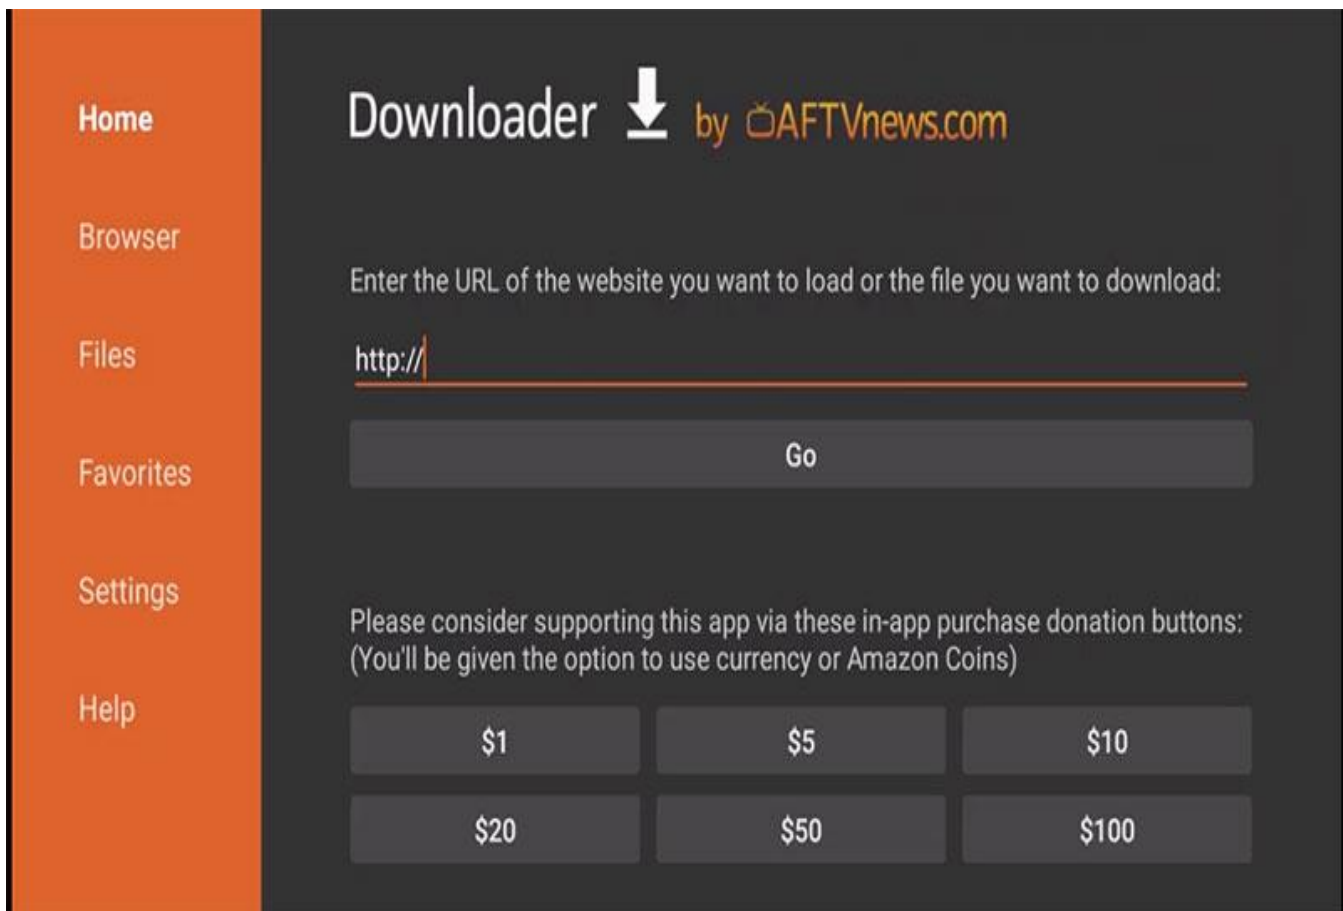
Home

Browser

Files

Favorites

Settings

Help

Downloader by AFTVnews.com

Enter the URL of the website you want to load or the file you want to download:

http://

Go

Please consider supporting this app via these in-app purchase donation buttons: (You'll be given the option to use currency or Amazon Coins)

| $1 | $5 | $10 |
|---|---|---|
| $20 | $50 | $100 |